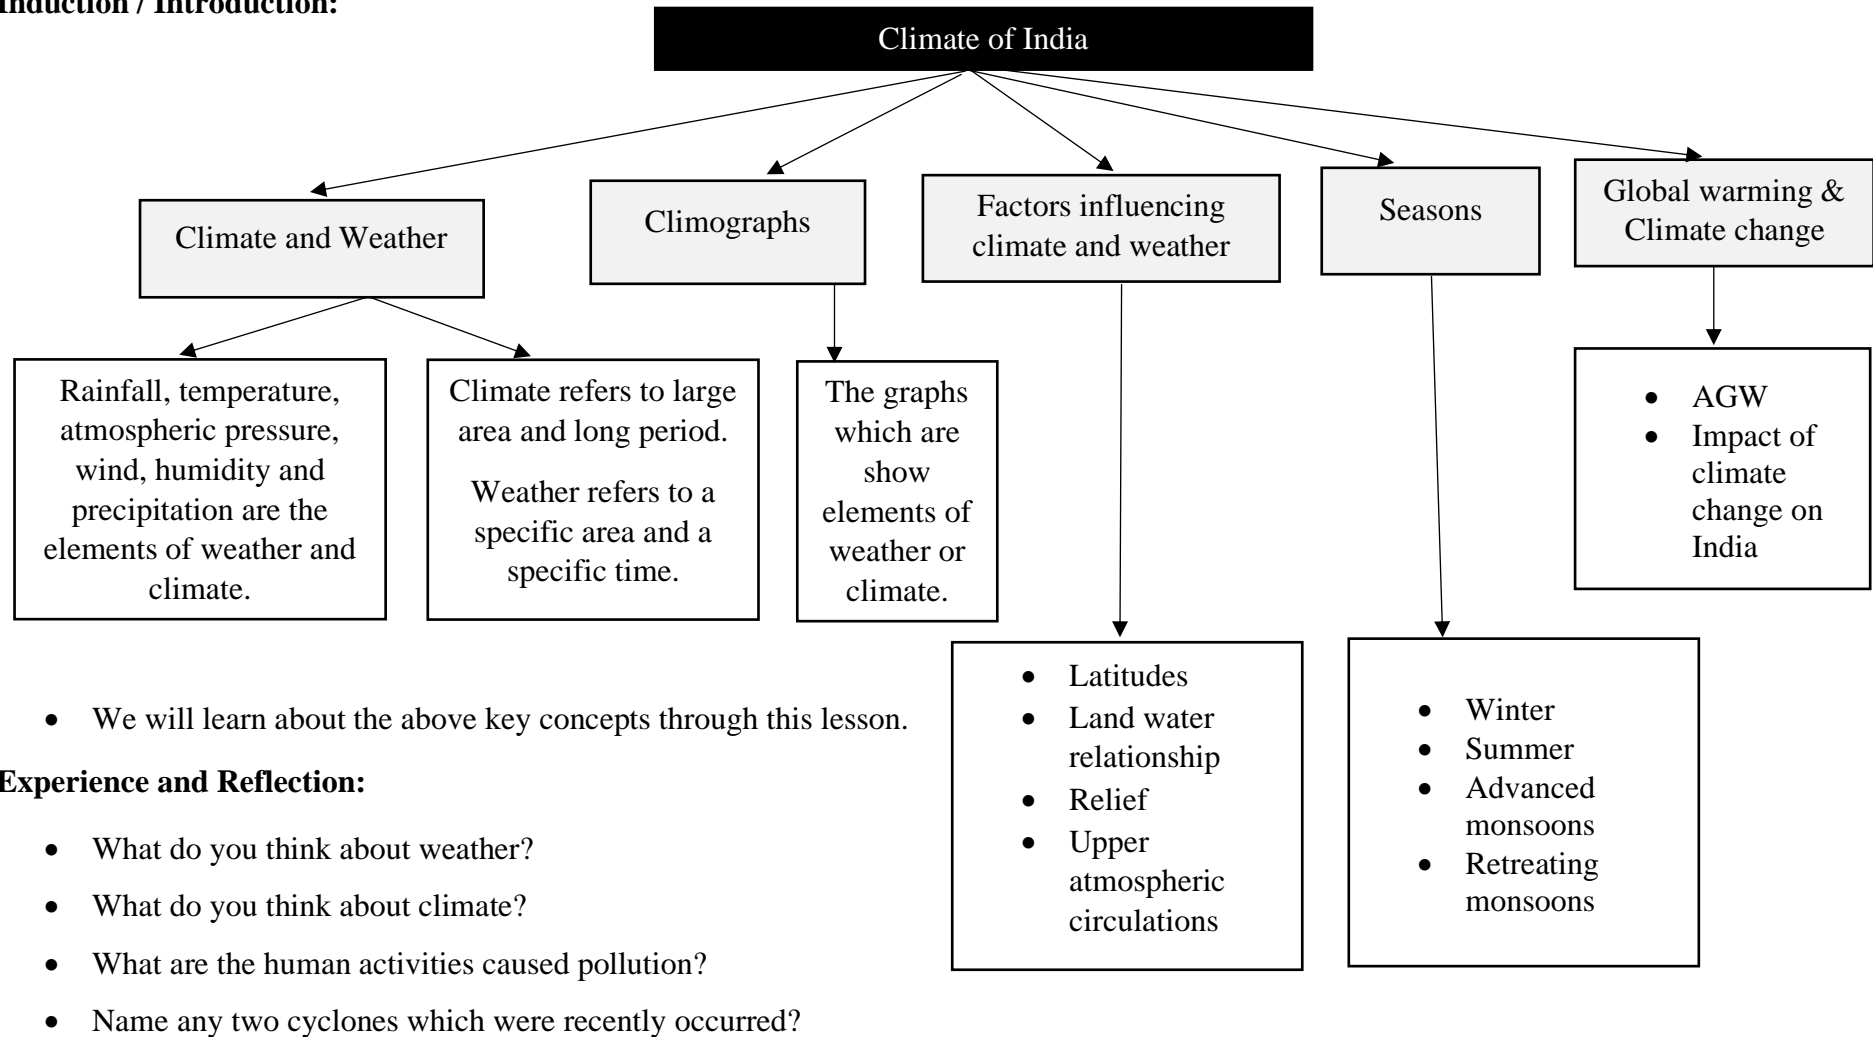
Induction / Introduction:

Climate of India

Climate and Weather

Climographs

Factors influencing climate and weather

Seasons

Global warming & Climate change

Rainfall, temperature, atmospheric pressure, wind, humidity and precipitation are the elements of weather and climate.

Climate refers to large area and long period.

Weather refers to a specific area and a specific time.

The graphs which are show elements of weather or climate.

- AGW
- Impact of climate change on India

- Latitudes
- Land water relationship
- Relief
- Upper atmospheric circulations

- Winter
- Summer
- Advanced monsoons
- Retreating monsoons

- We will learn about the above key concepts through this lesson.

Experience and Reflection:

- What do you think about weather?
- What do you think about climate?
- What are the human activities caused pollution?
- Name any two cyclones which were recently occurred?